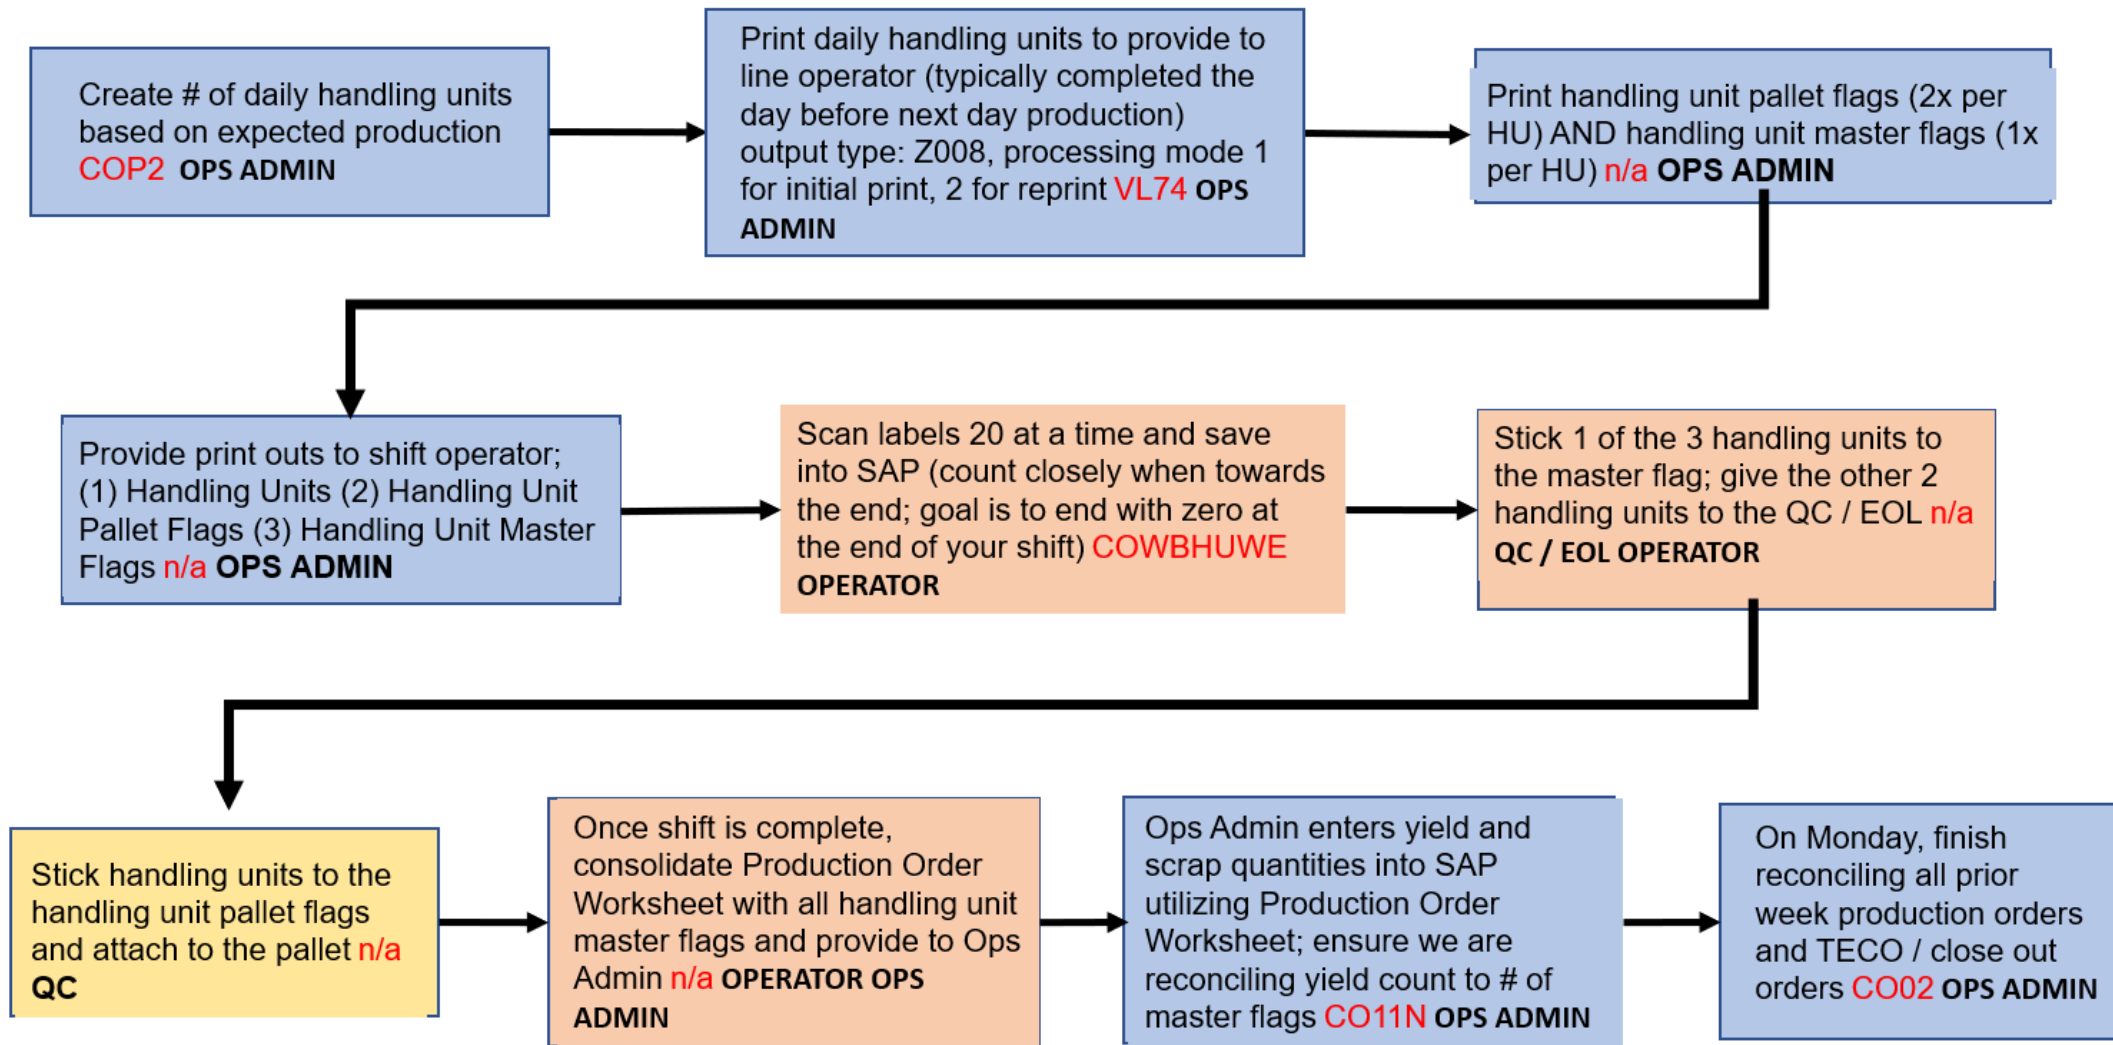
Create # of daily handling units based on expected production COP2 OPS ADMIN

Print daily handling units to provide to line operator (typically completed the day before next day production) output type: Z008, processing mode 1 for initial print, 2 for reprint VL74 OPS ADMIN

Print handling unit pallet flags (2x per HU) AND handling unit master flags (1x per HU) n/a OPS ADMIN

Provide print outs to shift operator; (1) Handling Units (2) Handling Unit Pallet Flags (3) Handling Unit Master Flags n/a OPS ADMIN

Scan labels 20 at a time and save into SAP (count closely when towards the end; goal is to end with zero at the end of your shift) COWBHUWE OPERATOR

Stick 1 of the 3 handling units to the master flag; give the other 2 handling units to the QC / EOL n/a QC / EOL OPERATOR

Stick handling units to the handling unit pallet flags and attach to the pallet n/a QC

Once shift is complete, consolidate Production Order Worksheet with all handling unit master flags and provide to Ops Admin n/a OPERATOR OPS ADMIN

Ops Admin enters yield and scrap quantities into SAP utilizing Production Order Worksheet; ensure we are reconciling yield count to # of master flags CO11N OPS ADMIN

On Monday, finish reconciling all prior week production orders and TECO / close out orders CO02 OPS ADMIN